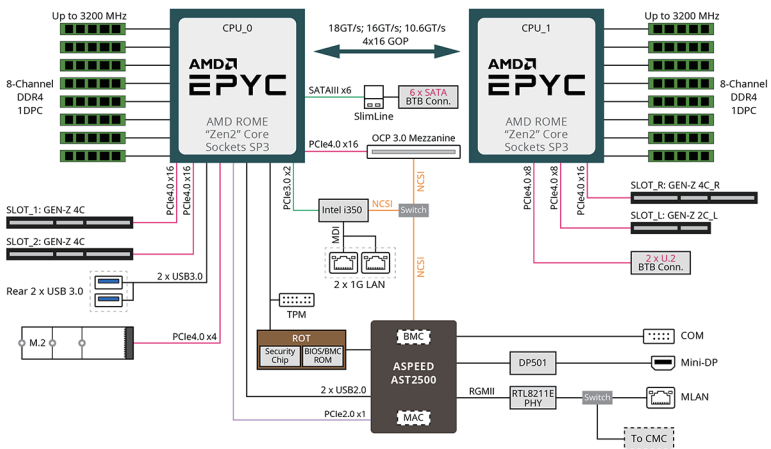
Up to 3200 MHz

8-Channel
DDR4
1DPC

CPU_0

AMD
EPYC

AMD ROME
"Zen2" Core
Sockets SP3

18GT/s; 16GT/s; 10.6GT/s
4x16 GOP

CPU_1

AMD
EPYC

AMD ROME
"Zen2" Core
Sockets SP3

Up to 3200 MHz

8-Channel
DDR4
1DPC

SATAIII x6

SlimLine

6 x SATA
BTB Conn.

PCIe4.0 x16

OCP 3.0 Mezzanine

PCIe4.0 x16

PCIe4.0 x16

PCIe3.0 x2

NCSI

Intel i350

NCSI

Switch

PCIe4.0 x8

PCIe4.0 x8

PCIe4.0 x16

SLOT_R: GEN-Z 4C_R

SLOT_L: GEN-Z 2C_L

SLOT_1: GEN-Z 4C

SLOT_2: GEN-Z 4C

MDI

2 x 1G LAN

NCSI

2 x U.2
BTB Conn.

Rear 2 x USB 3.0

2 x USB3.0

TPM

M.2

PCIe4.0 x4

ROT

Security Chip

BIOS/BMC ROM

BMC

ASPEED
AST2500

COM

DP501

Mini-DP

2 x USB2.0

RGMII

RTL8211E
PHY

Switch

MLAN

PCIe2.0 x1

MAC

To CMC